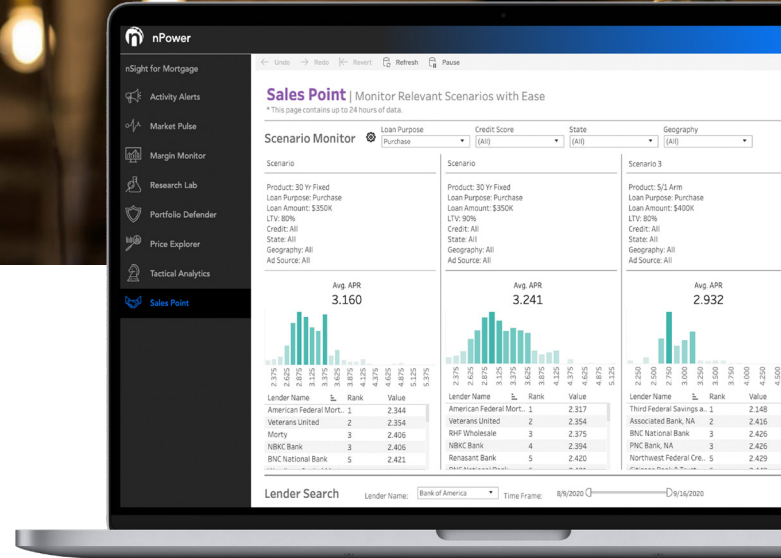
nPower

nSight for Mortgage

Activity Alerts

Market Pulse

Margin Monitor

Research Lab

Portfolio Defender

Price Explorer

Tactical Analytics

Sales Point

← Undo → Redo |← Revert Refresh Pause

Sales Point | Monitor Relevant Scenarios with Ease
* This page contains up to 24 hours of data.

Scenario Monitor

Loan Purpose
Purchase

Credit Score
(All)

State
(All)

Geography
(All)

Scenario
Product: 30 Yr Fixed
Loan Purpose: Purchase
Loan Amount: $350K
LTV: 80%
Credit: All
State: All
Geography: All
Ad Source: All

Avg. APR
3.160

2.375 2.625 2.875 3.125 3.375 3.625 3.875 4.125 4.375 4.625 4.875 5.125 5.375

| Lender Name | Rank | Value |
|---|---|---|
| American Federal Mort.. | 1 | 2.344 |
| Veterans United | 2 | 2.354 |
| Morty | 3 | 2.406 |
| NBKC Bank | 4 | 2.406 |
| BNC National Bank | 5 | 2.421 |

Scenario
Product: 30 Yr Fixed
Loan Purpose: Purchase
Loan Amount: $350K
LTV: 90%
Credit: All
State: All
Geography: All
Ad Source: All

Avg. APR
3.241

2.375 2.625 2.875 3.125 3.375 3.625 3.875 4.125 4.375 4.625 4.875 5.125 5.375

| Lender Name | Rank | Value |
|---|---|---|
| American Federal Mort.. | 1 | 2.317 |
| Veterans United | 2 | 2.354 |
| RHF Wholesale | 3 | 2.375 |
| NBKC Bank | 4 | 2.394 |
| Renasant Bank | 5 | 2.420 |

Scenario 3
Product: 5/1 Arm
Loan Purpose: Purchase
Loan Amount: $400K
LTV: 80%
Credit: All
State: All
Geography: All
Ad Source: All

Avg. APR
2.932

2.250 2.500 2.750 3.000 3.250 3.500 3.750 4.000 4.250 4.500

| Lender Name | Rank | Value |
|---|---|---|
| Third Federal Savings a.. | 1 | 2.148 |
| Associated Bank, NA | 2 | 2.416 |
| BNC National Bank | 3 | 2.426 |
| PNC Bank, NA | 3 | 2.426 |
| Northwest Federal Cre.. | 5 | 2.429 |

Lender Search

Lender Name: Bank of America

Time Frame: 8/9/2020 9/16/2020